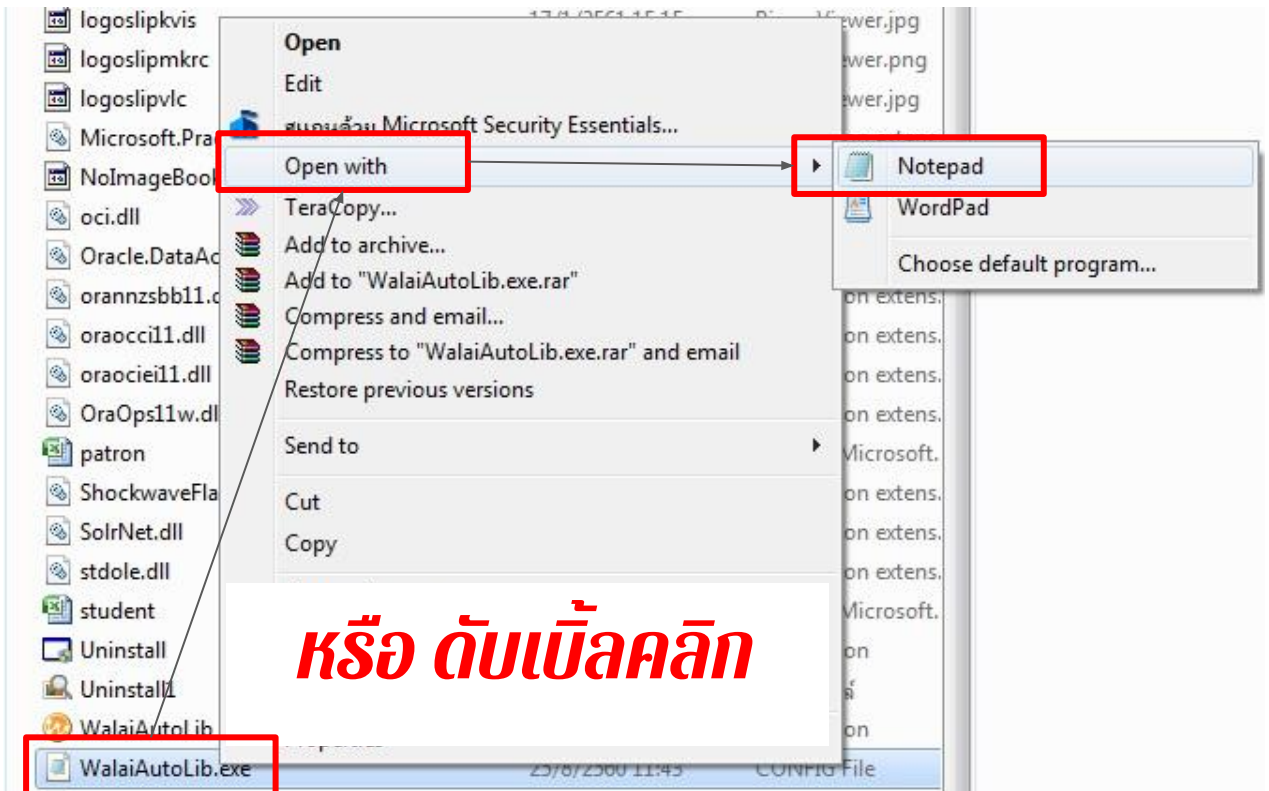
logoslipkvis
logoslipmkrc
logoslipvlc
Microsoft.Pra
NoImageBook
oci.dll
Oracle.DataAc
orannzsbb11.c
oraocci11.dll
oraociei11.dll
OraOps11w.dl
patron
ShockwaveFla
SolrNet.dll
stdole.dll
student
Uninstall
Uninstall1
WalaiAutoLib
WalaiAutoLib.exe

17/1/2561 15:15
25/8/2560 11:43
CONFIG File

iewer.jpg
iewer.png
iewer.jpg
on extens.
on extens.
on extens.
on extens.
Microsoft.
on extens.
on extens.
on extens.
Microsoft.
on
on

Open
Edit
สแกนด้วย Microsoft Security Essentials...
Open with
TeraCopy...
Add to archive...
Add to "WalaiAutoLib.exe.rar"
Compress and email...
Compress to "WalaiAutoLib.exe.rar" and email
Restore previous versions
Send to
Cut
Copy

Notepad
WordPad
Choose default program...

หรือ ดับเบิ้ลคลิก